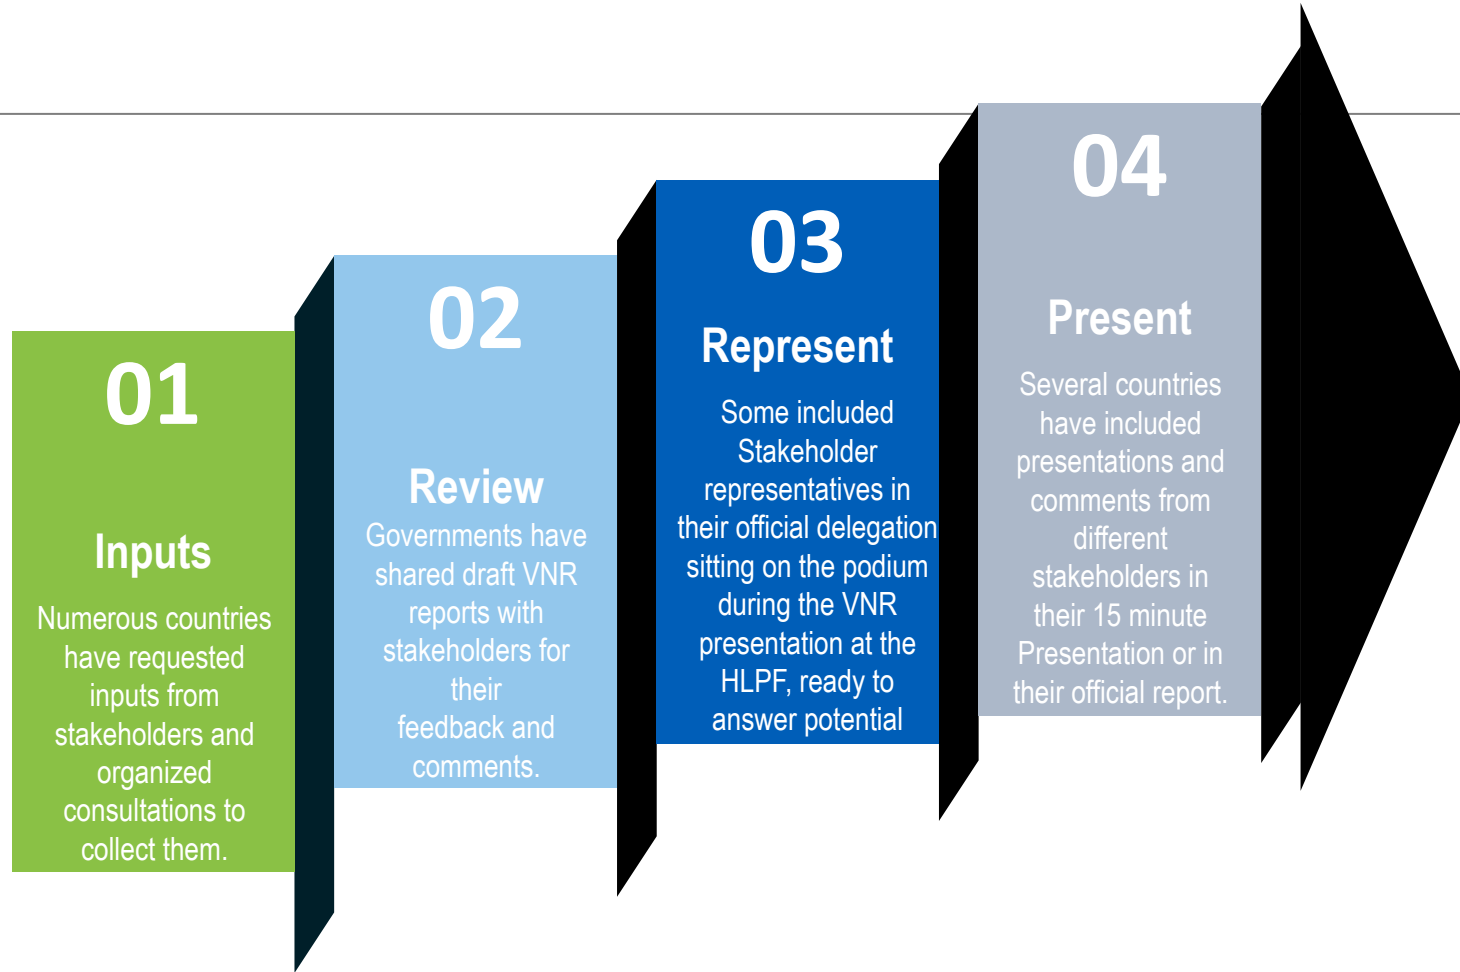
01

Inputs

Numerous countries have requested inputs from stakeholders and organized consultations to collect them.

02

Review

Governments have shared draft VNR reports with stakeholders for their feedback and comments.

03

Represent

Some included Stakeholder representatives in their official delegation sitting on the podium during the VNR presentation at the HLPF, ready to answer potential

04

Present

Several countries have included presentations and comments from different stakeholders in their 15 minute Presentation or in their official report.